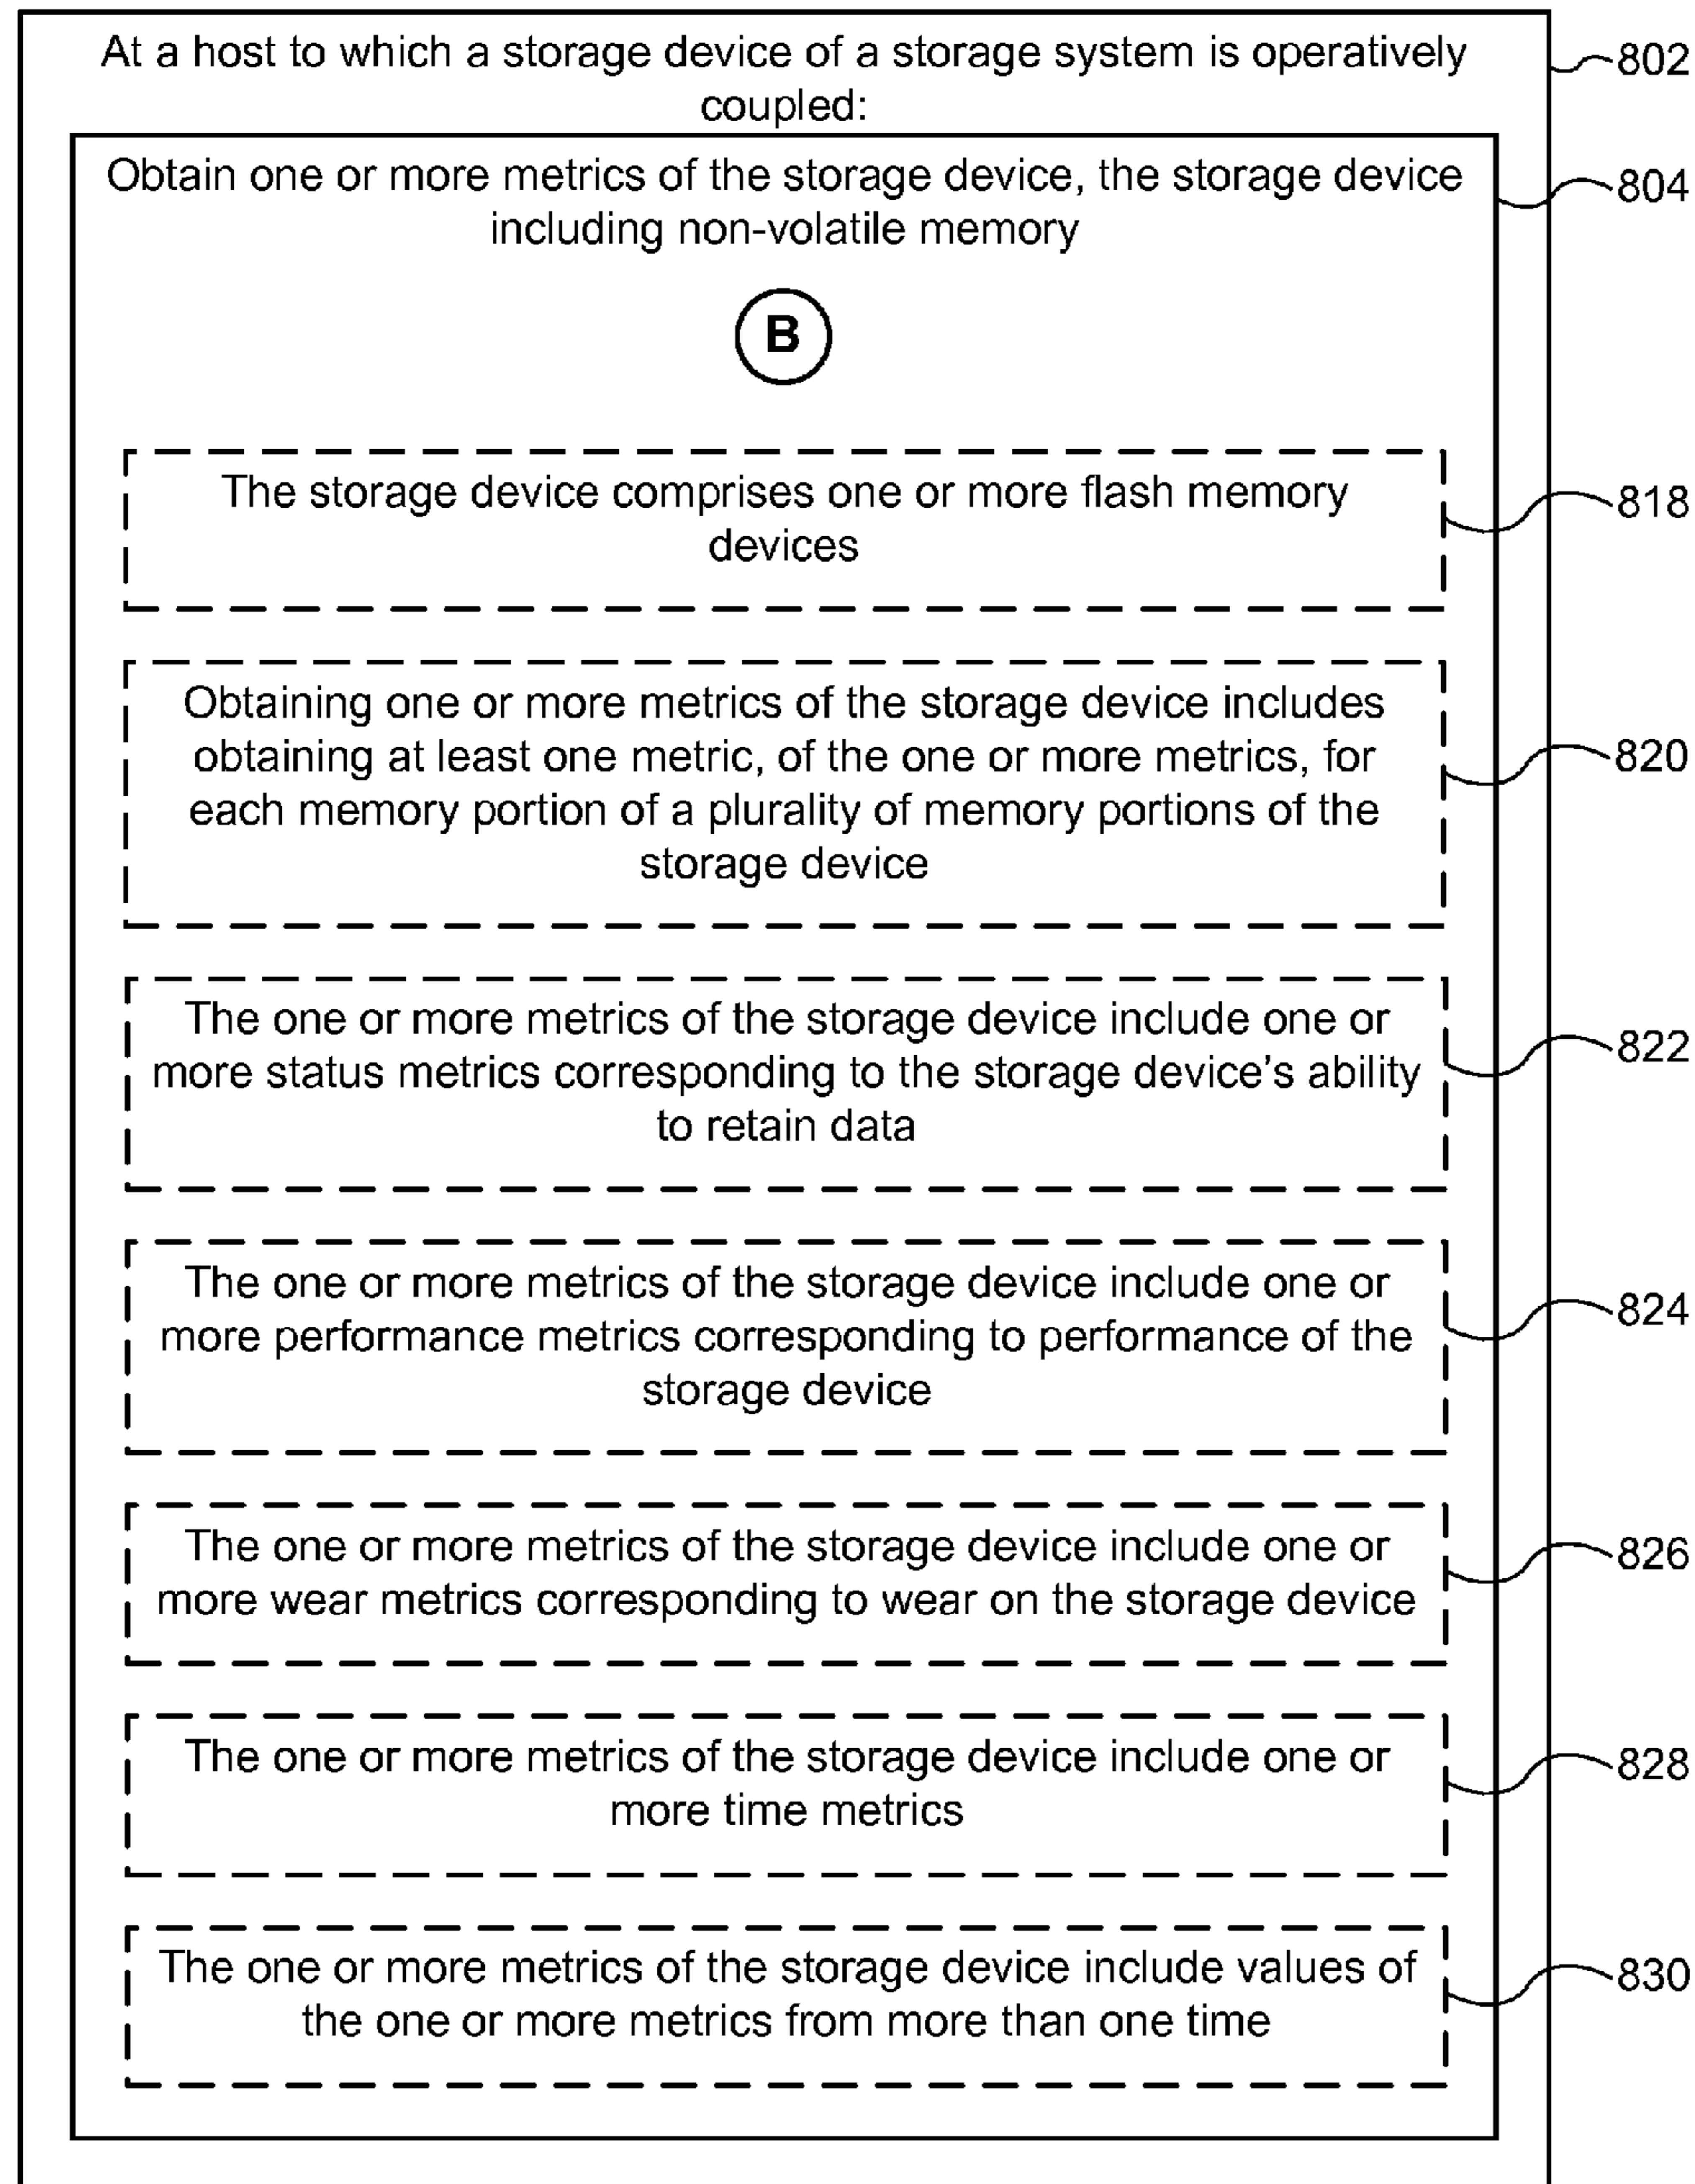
At a host to which a storage device of a storage system is operatively coupled:

802

Obtain one or more metrics of the storage device, the storage device including non-volatile memory

804

B

The storage device comprises one or more flash memory devices

818

Obtaining one or more metrics of the storage device includes obtaining at least one metric, of the one or more metrics, for each memory portion of a plurality of memory portions of the storage device

820

The one or more metrics of the storage device include one or more status metrics corresponding to the storage device's ability to retain data

822

The one or more metrics of the storage device include one or more performance metrics corresponding to performance of the storage device

824

The one or more metrics of the storage device include one or more wear metrics corresponding to wear on the storage device

826

The one or more metrics of the storage device include one or more time metrics

828

The one or more metrics of the storage device include values of the one or more metrics from more than one time

830